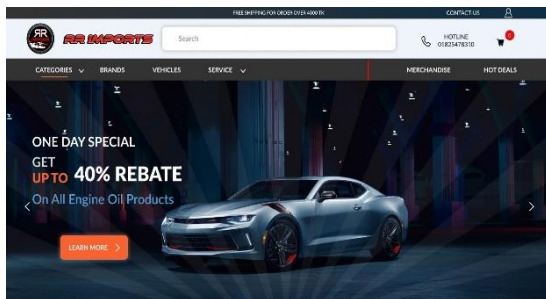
FREE SHIPPING FOR ORDER OVER 4000 TK

CONTACT US

RR

RR IMPORTS

Search

HOTLINE
01825478330

0

CATEGORIES

BRANDS

VEHICLES

SERVICE

MERCHANDISE

HOT DEALS

ONE DAY SPECIAL

GET
UPTO 40% REBATE

On All Engine Oil Products

LEARN MORE